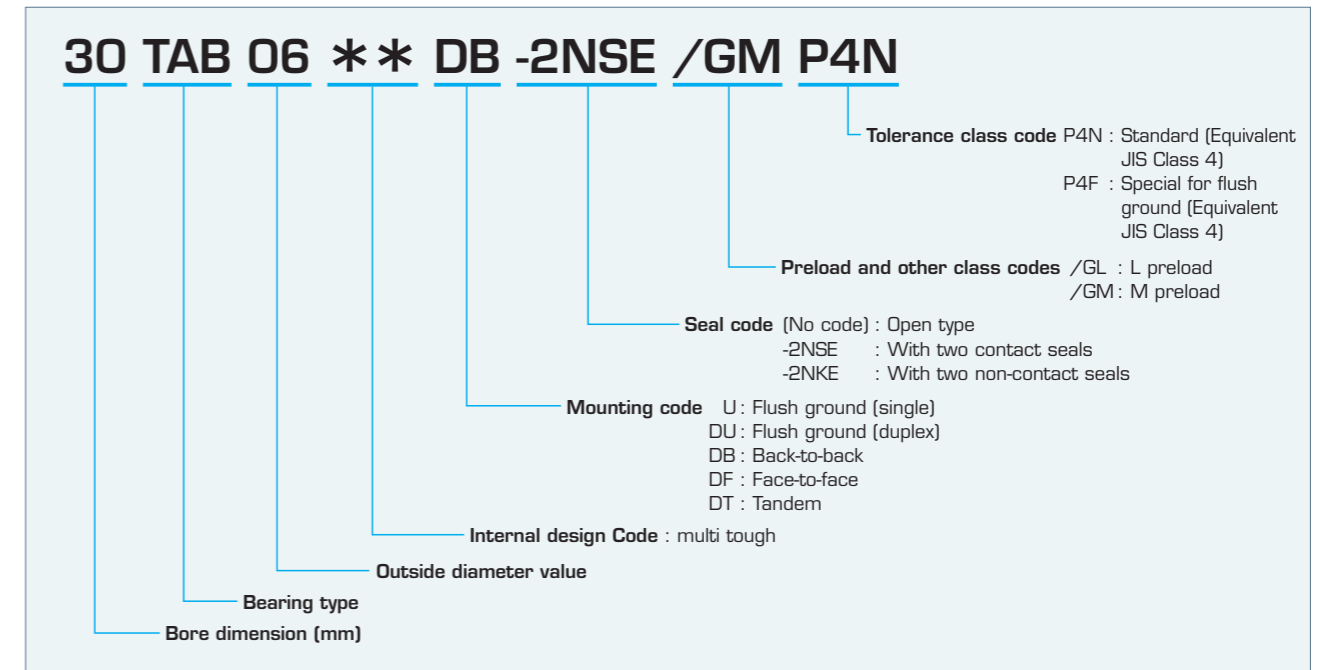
30 TAB 06 ∗∗ DB -2NSE /GM P4N

Tolerance class code P4N : Standard (Equivalent JIS Class 4)
P4F : Special for flush ground (Equivalent JIS Class 4)

Preload and other class codes /GL : L preload
/GM : M preload

Seal code (No code) : Open type
-2NSE : With two contact seals
-2NKE : With two non-contact seals

Mounting code U : Flush ground (single)
DU : Flush ground (duplex)
DB : Back-to-back
DF : Face-to-face
DT : Tandem

Internal design Code : multi tough

Outside diameter value

Bearing type

Bore dimension (mm)